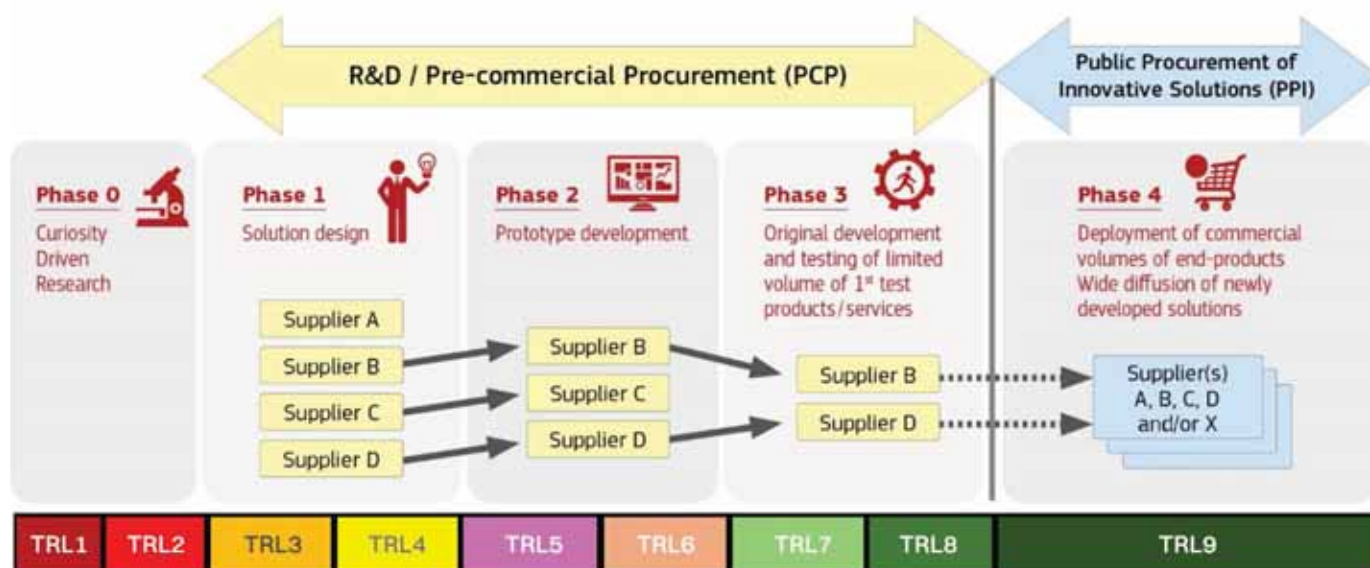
R&D / Pre-commercial Procurement (PCP)

Public Procurement of Innovative Solutions (PPI)

Phase 0
Curiosity Driven Research

Phase 1
Solution design

Supplier A
Supplier B
Supplier C
Supplier D

Phase 2
Prototype development

Supplier B
Supplier C
Supplier D

Phase 3
Original development and testing of limited volume of 1$^{st}$ test products/services

Supplier B
Supplier D

Phase 4
Deployment of commercial volumes of end-products
Wide diffusion of newly developed solutions

Supplier(s) A, B, C, D and/or X

| TRL1 | TRL2 | TRL3 | TRL4 | TRL5 | TRL6 | TRL7 | TRL8 | TRL9 |
|---|---|---|---|---|---|---|---|---|